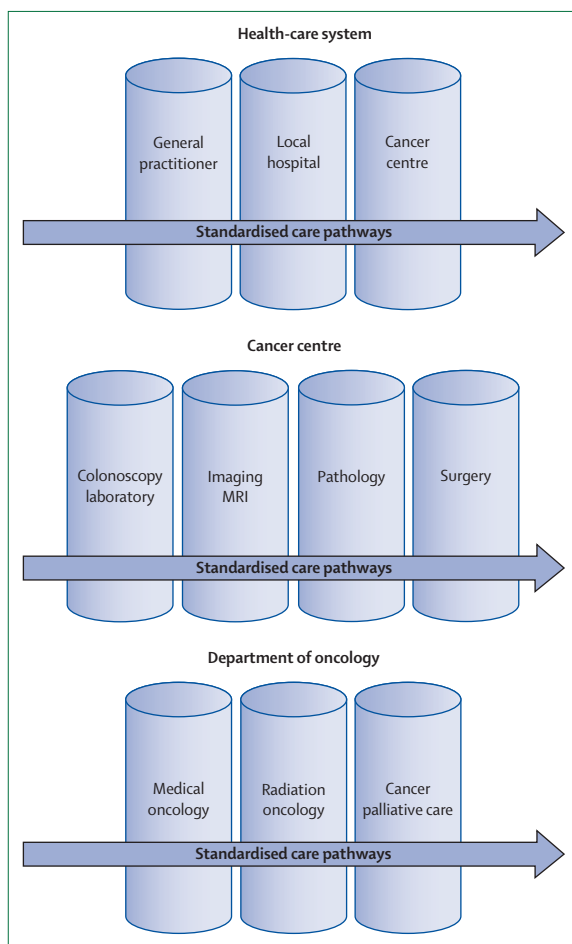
Health-care system

General practitioner

Local hospital

Cancer centre

Standardised care pathways

Cancer centre

Colonoscopy laboratory

Imaging MRI

Pathology

Surgery

Standardised care pathways

Department of oncology

Medical oncology

Radiation oncology

Cancer palliative care

Standardised care pathways